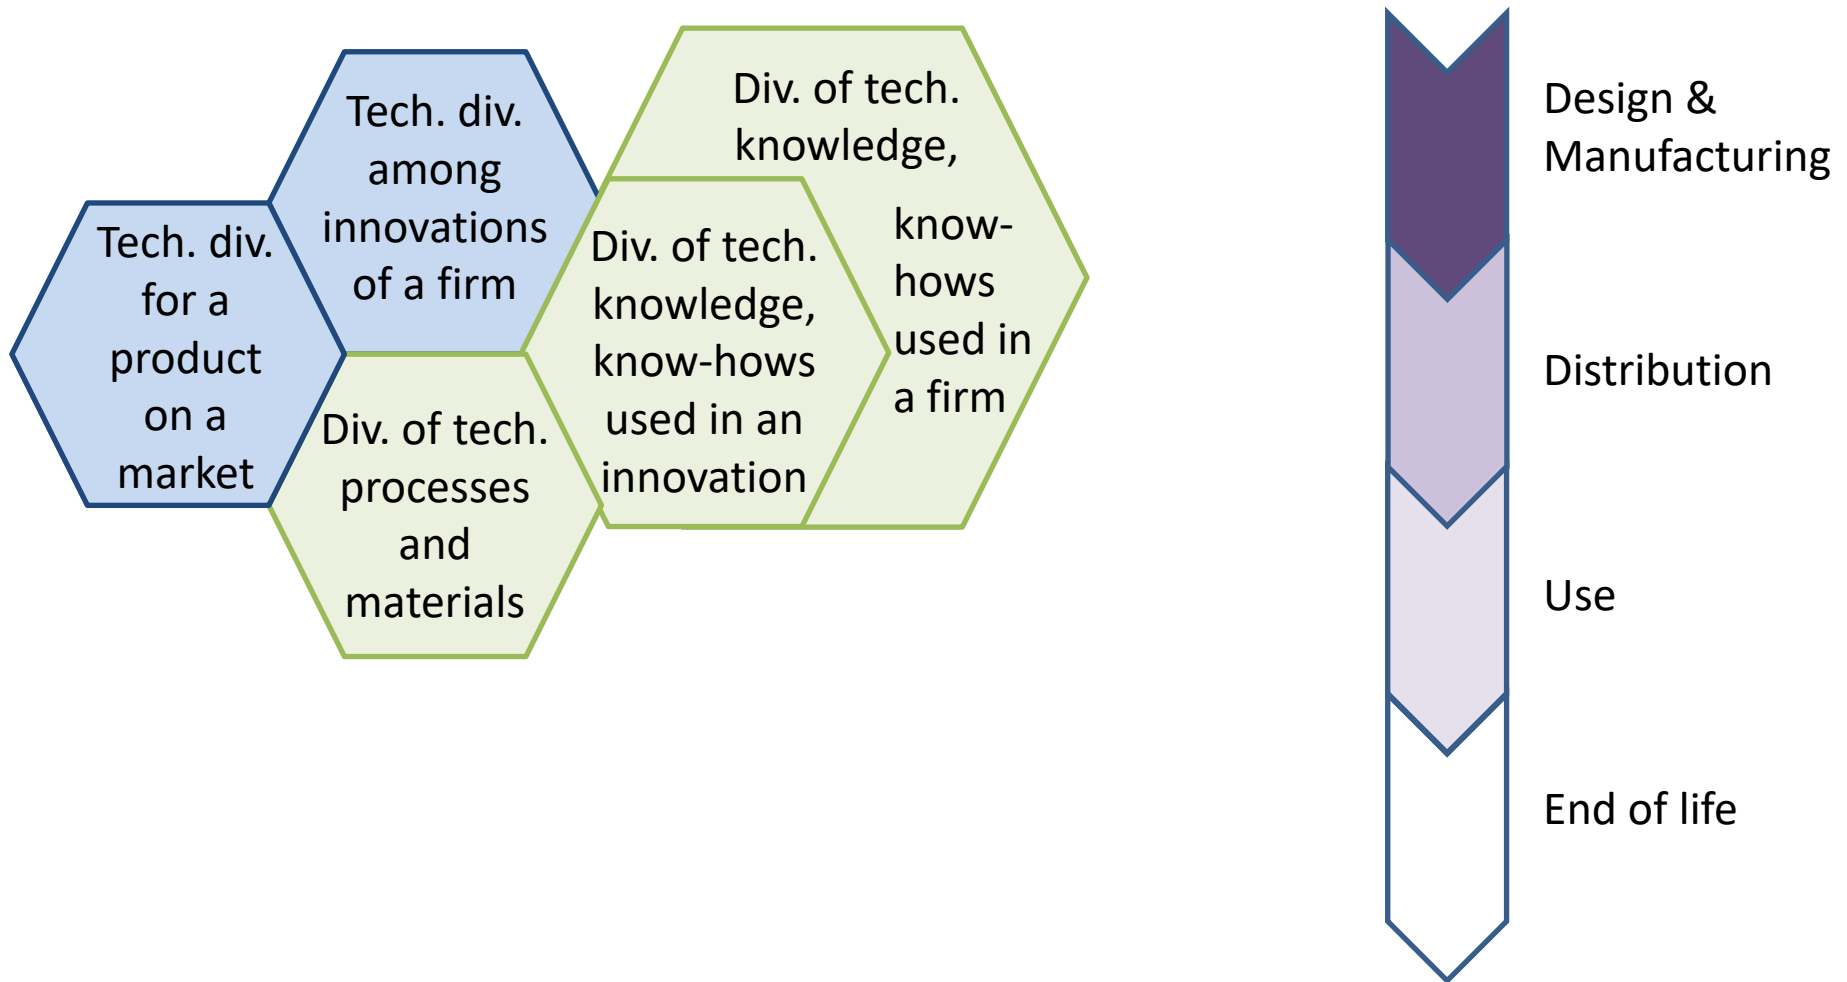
Tech. div. for a product on a market

Tech. div. among innovations of a firm

Div. of tech. processes and materials

Div. of tech. knowledge, know-hows used in an innovation

Div. of tech. knowledge, know-hows used in a firm

Design & Manufacturing

Distribution

Use

End of life